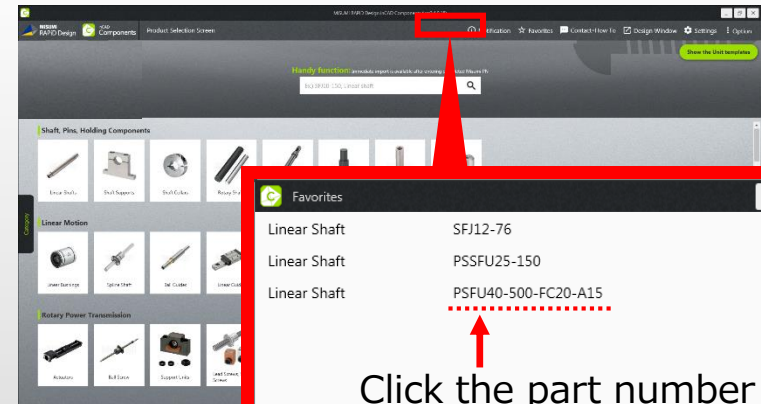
MISUMI RAPID Design
eCAD Components
Product Selection Screen
Notification
Favorites
Contact・How To
Design Window
Settings
Option
Show the Unit templates
Handy function: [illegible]
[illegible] Linear Shaft
Shaft, Pins, Holding Components
Linear Shafts
Shaft Supports
Shaft Collars
Rotary Shafts
Category
Linear Motion
Linear Bushings
Spline Shaft
Ball Guides
Linear Guides
Rotary Power Transmission
Actuators
Ball Screws
Support Units
Lead Screws
Favorites

| Linear Shaft | SFJ12-76 |
|---|---|
| Linear Shaft | PSSFU25-150 |
| Linear Shaft | PSFU40-500-FC20-A15 |

Click the part number